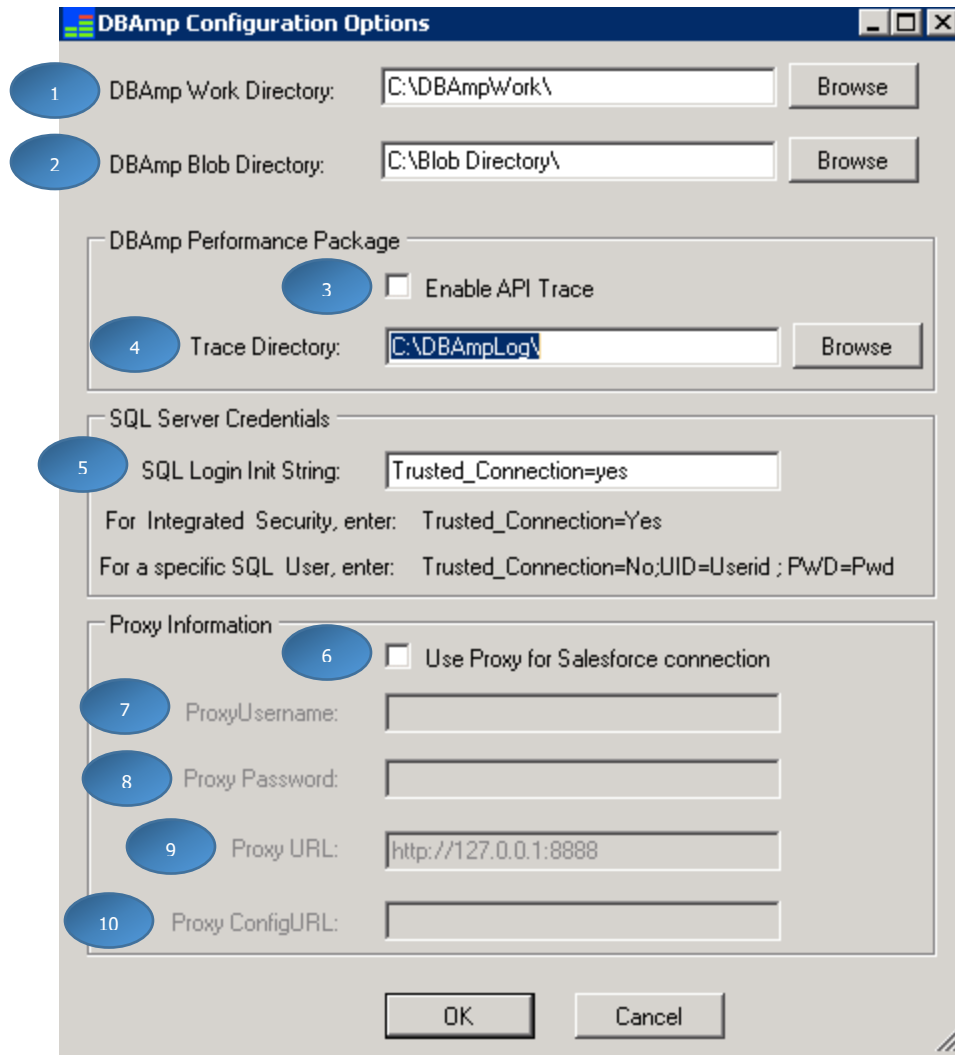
DBAmp Configuration Options

1 DBAmp Work Directory: C:\DBAmpWork\ Browse

2 DBAmp Blob Directory: C:\Blob Directory\ Browse

DBAmp Performance Package

3 Enable API Trace

4 Trace Directory: C:\DBAmpLog\ Browse

SQL Server Credentials

5 SQL Login Init String: Trusted_Connection=yes

For Integrated Security, enter: Trusted_Connection=Yes

For a specific SQL User, enter: Trusted_Connection=No;UID=Userid ; PWD=Pwd

Proxy Information

6 Use Proxy for Salesforce connection

7 ProxyUsername:

8 Proxy Password:

9 Proxy URL: http://127.0.0.1:8888

10 Proxy ConfigURL:

OK Cancel